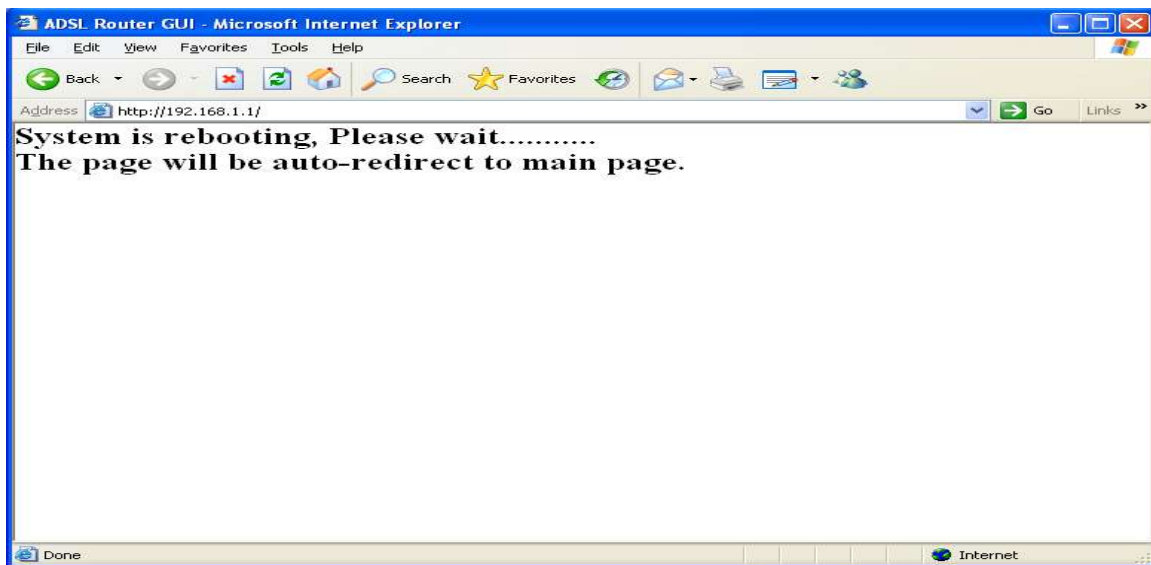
ADSL Router GUI - Microsoft Internet Explorer

File Edit View Favorites Tools Help

Back Search Favorites

Address http://192.168.1.1/ Go Links »

System is rebooting, Please wait...........
The page will be auto-redirect to main page.

Done Internet